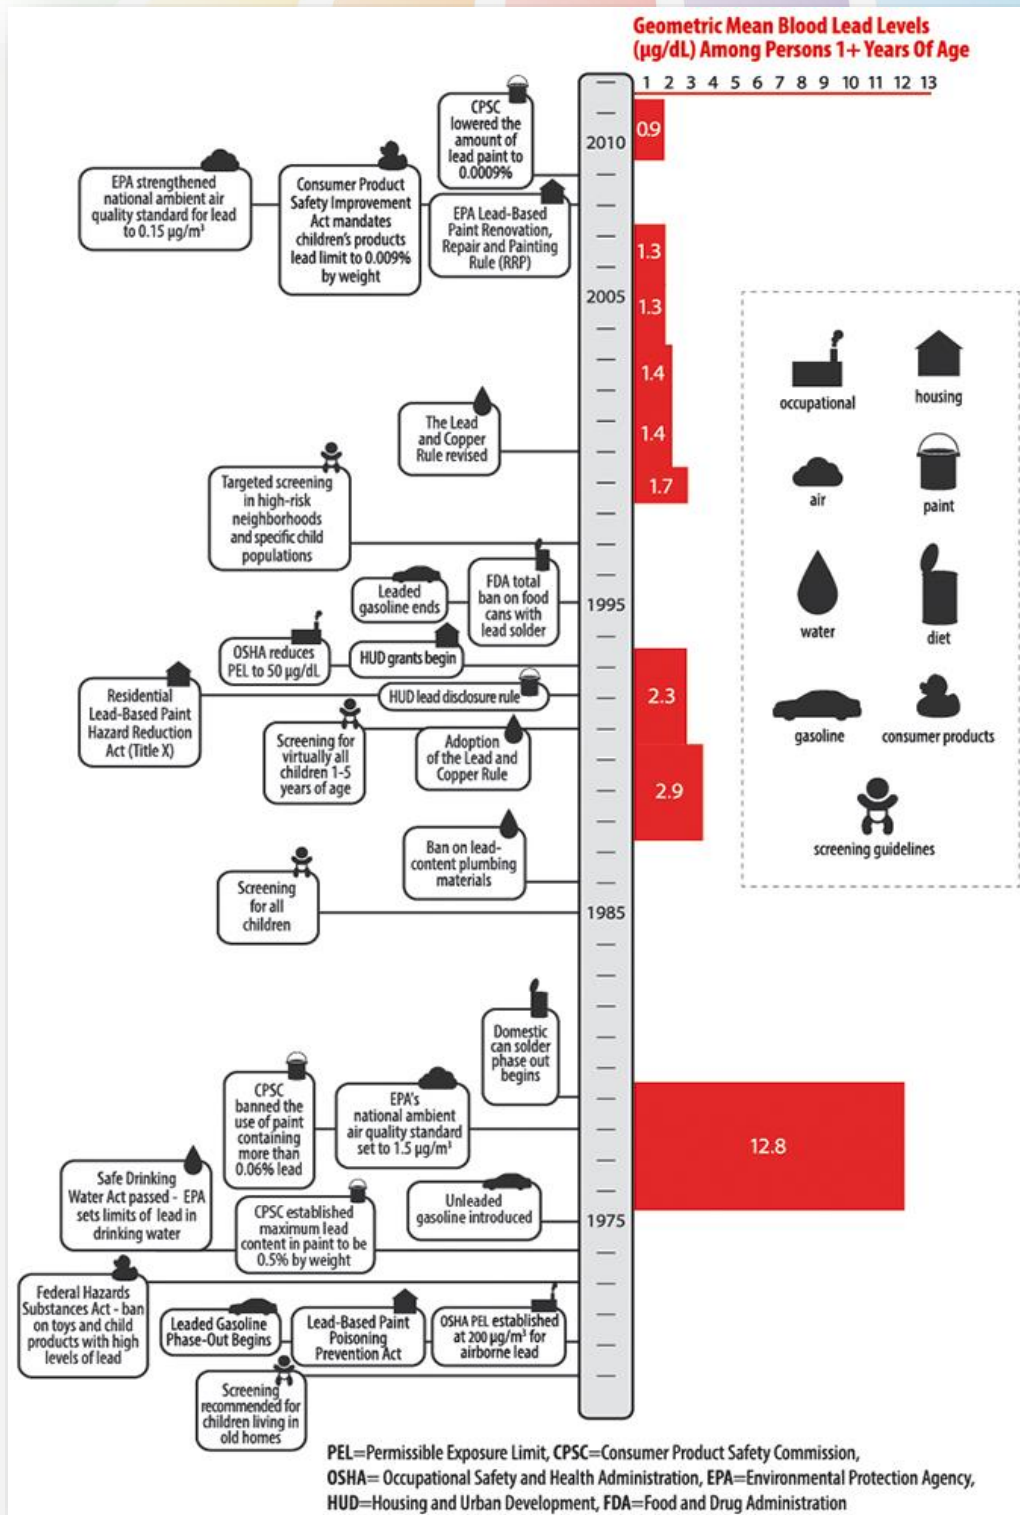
Geometric Mean Blood Lead Levels (µg/dL) Among Persons 1+ Years Of Age

1 2 3 4 5 6 7 8 9 10 11 12 13

2010
2005
1995
1985
1975

0.9
1.3
1.3
1.4
1.4
1.7
2.3
2.9
12.8

CPSC lowered the amount of lead paint to 0.0009%

EPA strengthened national ambient air quality standard for lead to 0.15 µg/m³

Consumer Product Safety Improvement Act mandates children's products lead limit to 0.009% by weight

EPA Lead-Based Paint Renovation, Repair and Painting Rule (RRP)

The Lead and Copper Rule revised

Targeted screening in high-risk neighborhoods and specific child populations

Leaded gasoline ends

FDA total ban on food cans with lead solder

OSHA reduces PEL to 50 µg/dL

HUD grants begin

Residential Lead-Based Paint Hazard Reduction Act (Title X)

HUD lead disclosure rule

Screening for virtually all children 1-5 years of age

Adoption of the Lead and Copper Rule

Ban on lead-content plumbing materials

Screening for all children

Domestic can solder phase out begins

CPSC banned the use of paint containing more than 0.06% lead

EPA's national ambient air quality standard set to 1.5 µg/m³

Safe Drinking Water Act passed - EPA sets limits of lead in drinking water

Unleaded gasoline introduced

CPSC established maximum lead content in paint to be 0.5% by weight

Federal Hazards Substances Act - ban on toys and child products with high levels of lead

Leaded Gasoline Phase-Out Begins

Lead-Based Paint Poisoning Prevention Act

OSHA PEL established at 200 µg/m³ for airborne lead

Screening recommended for children living in old homes

occupational
housing
air
paint
water
diet
gasoline
consumer products
screening guidelines

PEL=Permissible Exposure Limit, CPSC=Consumer Product Safety Commission, OSHA= Occupational Safety and Health Administration, EPA=Environmental Protection Agency, HUD=Housing and Urban Development, FDA=Food and Drug Administration